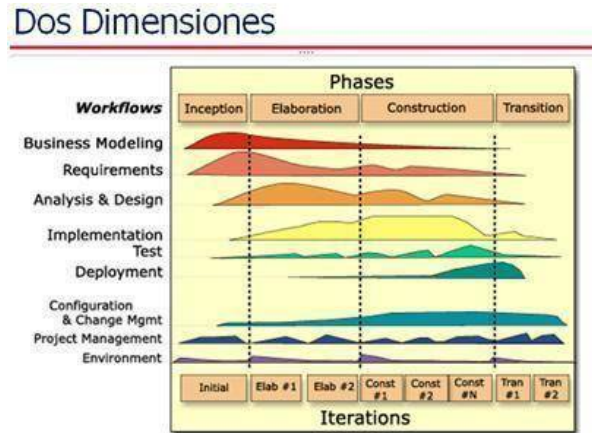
Dos Dimensiones

Phases

Workflows

Inception | Elaboration | Construction | Transition

Business Modeling

Requirements

Analysis & Design

Implementation

Test

Deployment

Configuration & Change Mgmt

Project Management

Environment

Initial | Elab #1 | Elab #2 | Const #1 | Const #2 | Const #N | Tran #1 | Tran #2

Iterations